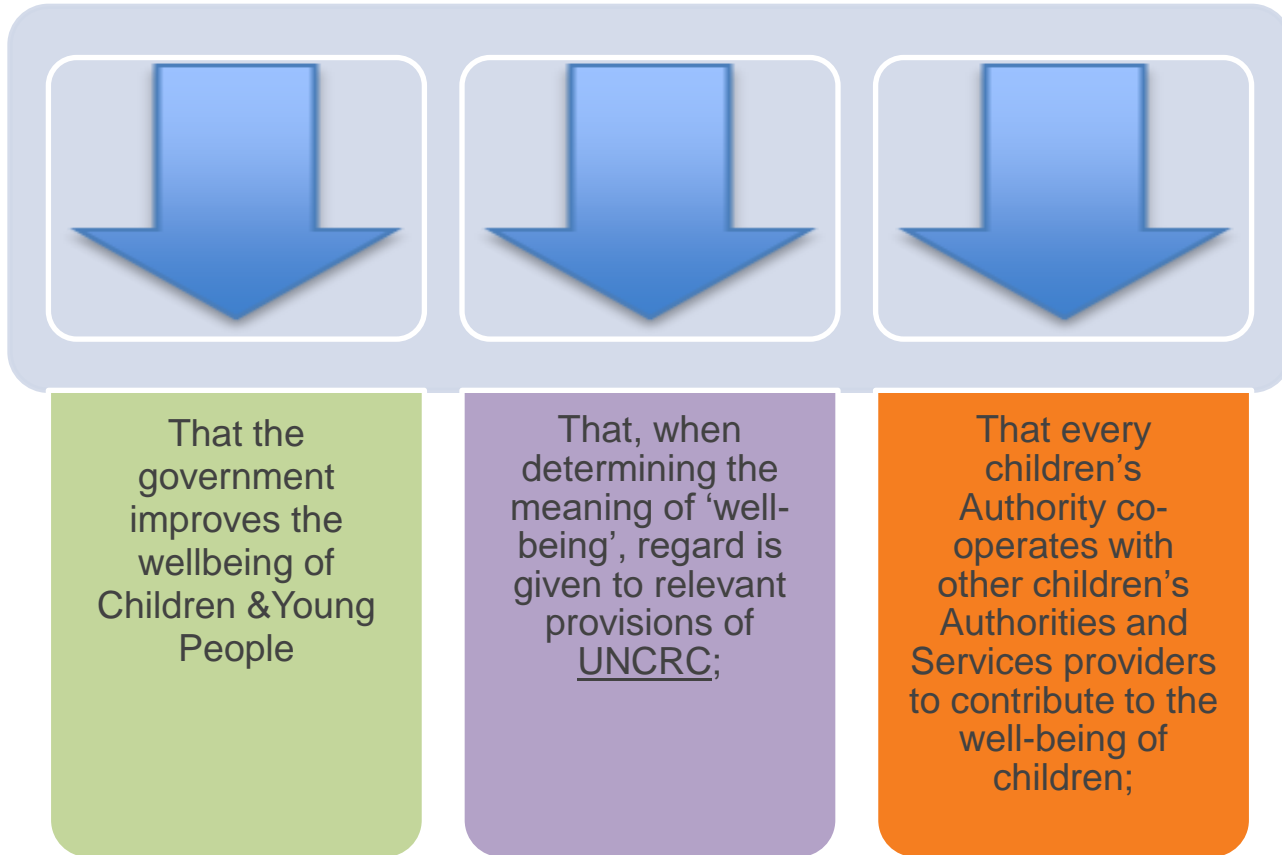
That the government improves the wellbeing of Children &Young People

That, when determining the meaning of 'well-being', regard is given to relevant provisions of UNCRC;

That every children's Authority co-operates with other children's Authorities and Services providers to contribute to the well-being of children;